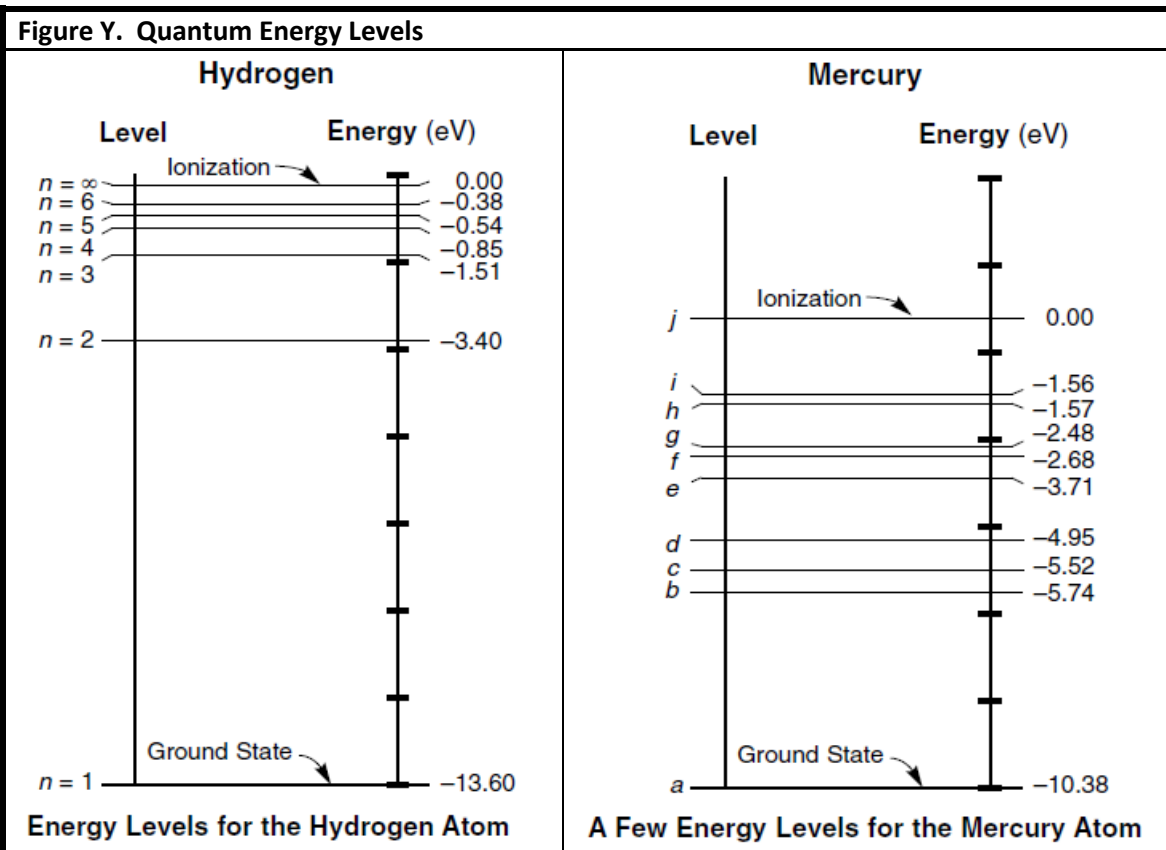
Figure Y. Quantum Energy Levels

Hydrogen

Level

Energy (eV)

Ionization

$n = \infty$ 0.00
$n = 6$ −0.38
$n = 5$ −0.54
$n = 4$ −0.85
$n = 3$ −1.51

$n = 2$ −3.40

Ground State

$n = 1$ −13.60

Energy Levels for the Hydrogen Atom

Mercury

Level

Energy (eV)

Ionization

$j$ 0.00

$i$ −1.56
$h$ −1.57
$g$ −2.48
$f$ −2.68
$e$ −3.71

$d$ −4.95
$c$ −5.52
$b$ −5.74

Ground State

$a$ −10.38

A Few Energy Levels for the Mercury Atom